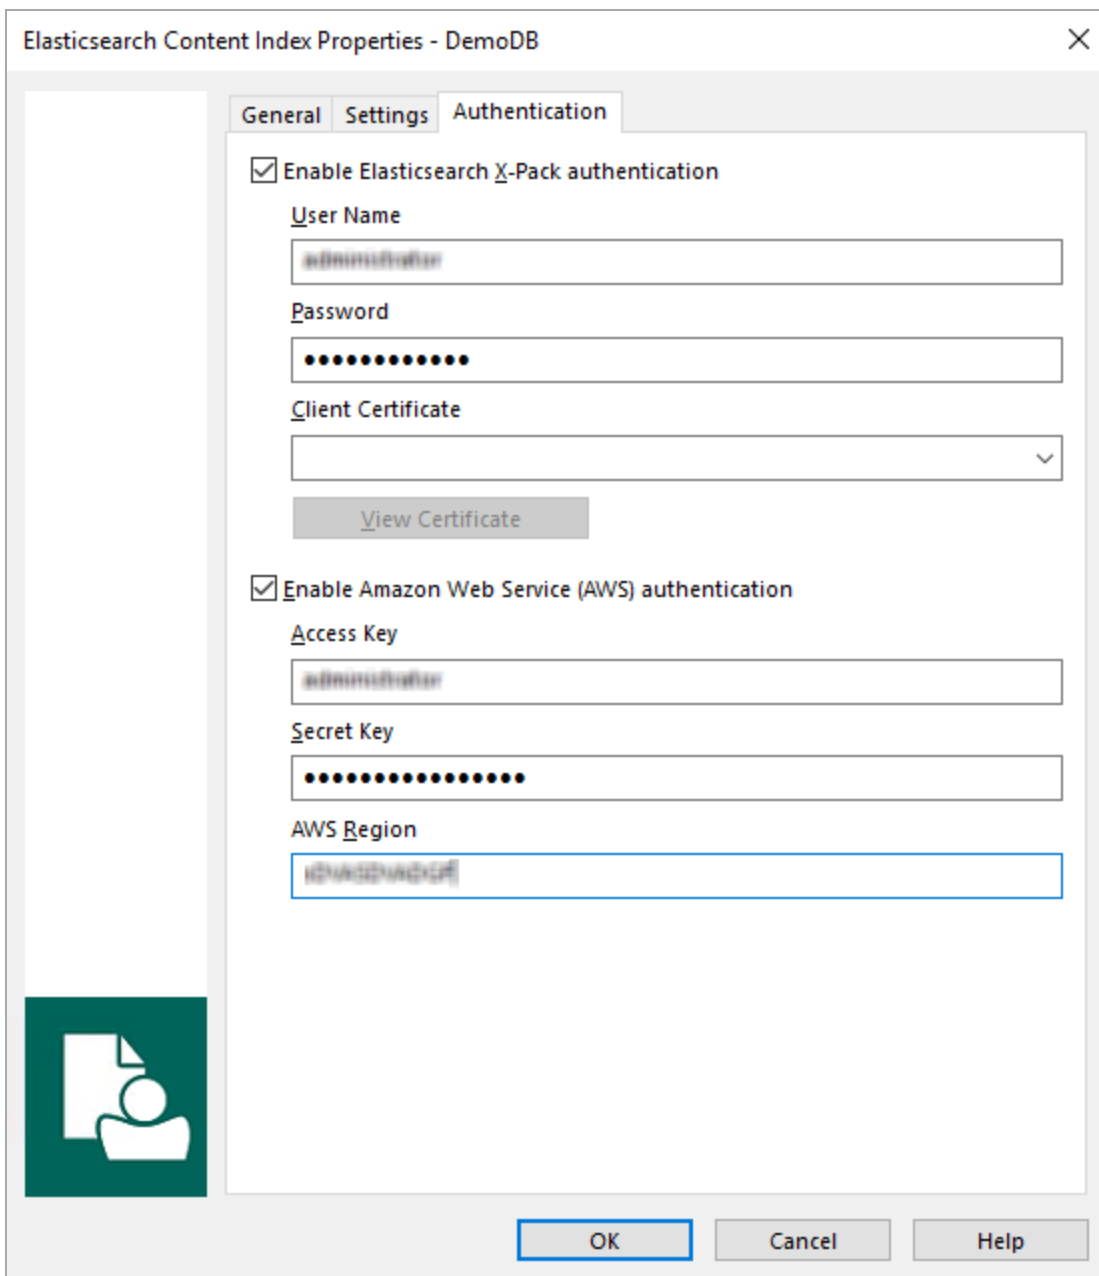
Elasticsearch Content Index Properties - DemoDB

General | Settings | Authentication

Enable Elasticsearch X-Pack authentication

User Name

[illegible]

Password

•••••••••••••

Client Certificate

View Certificate

Enable Amazon Web Service (AWS) authentication

Access Key

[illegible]

Secret Key

••••••••••••••••

AWS Region

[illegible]

OK Cancel Help